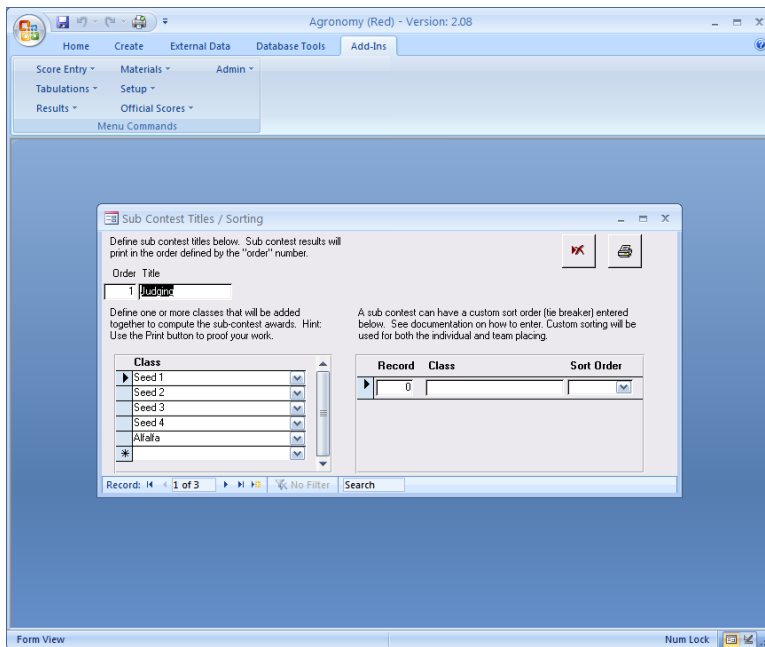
Agronomy (Red) - Version: 2.08

Home Create External Data Database Tools Add-Ins

Score Entry ▾ Materials ▾ Admin ▾
Tabulations ▾ Setup ▾
Results ▾ Official Scores ▾
Menu Commands

Sub Contest Titles / Sorting

Define sub contest titles below. Sub contest results will print in the order defined by the "order" number.

Order Title
1 Judging

Define one or more classes that will be added together to compute the sub-contest awards. Hint: Use the Print button to proof your work.

| Class |
|---|
| Seed 1 |
| Seed 2 |
| Seed 3 |
| Seed 4 |
| Alfalfa |
| |

A sub contest can have a custom sort order (tie breaker) entered below. See documentation on how to enter. Custom sorting will be used for both the individual and team placing.

| Record | Class | Sort Order |
|---|---|---|
| 0 | | |

Record: 1 of 3 No Filter Search

Form View Num Lock